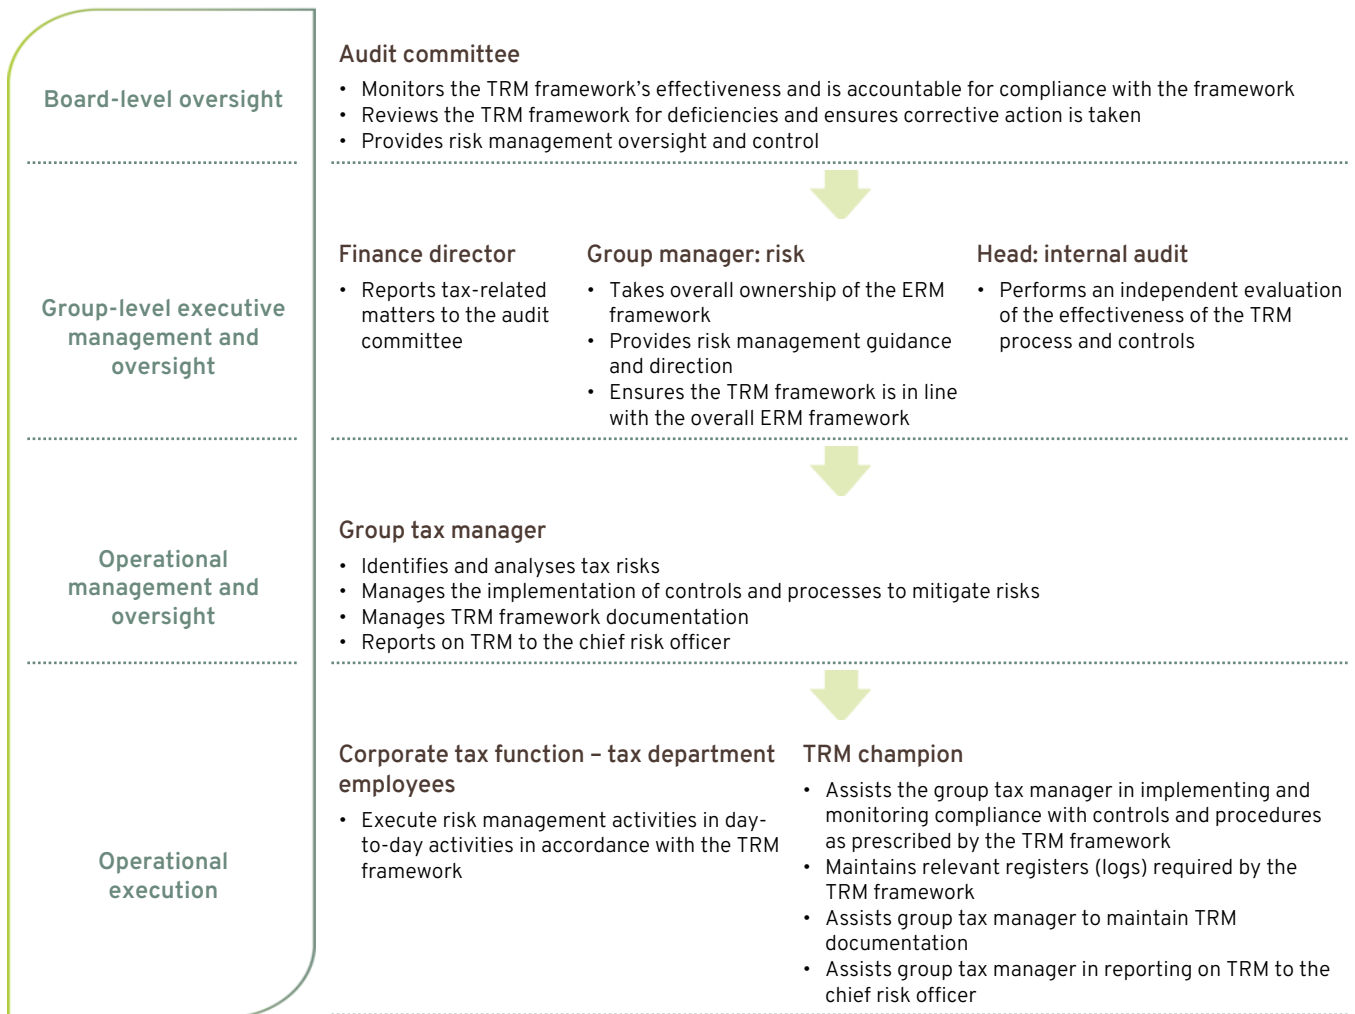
Board-level oversight

Audit committee

- Monitors the TRM framework's effectiveness and is accountable for compliance with the framework
- Reviews the TRM framework for deficiencies and ensures corrective action is taken
- Provides risk management oversight and control

Group-level executive management and oversight

Finance director

- Reports tax-related matters to the audit committee

Group manager: risk

- Takes overall ownership of the ERM framework
- Provides risk management guidance and direction
- Ensures the TRM framework is in line with the overall ERM framework

Head: internal audit

- Performs an independent evaluation of the effectiveness of the TRM process and controls

Operational management and oversight

Group tax manager

- Identifies and analyses tax risks
- Manages the implementation of controls and processes to mitigate risks
- Manages TRM framework documentation
- Reports on TRM to the chief risk officer

Operational execution

Corporate tax function – tax department employees

- Execute risk management activities in day-to-day activities in accordance with the TRM framework

TRM champion

- Assists the group tax manager in implementing and monitoring compliance with controls and procedures as prescribed by the TRM framework
- Maintains relevant registers (logs) required by the TRM framework
- Assists group tax manager to maintain TRM documentation
- Assists group tax manager in reporting on TRM to the chief risk officer